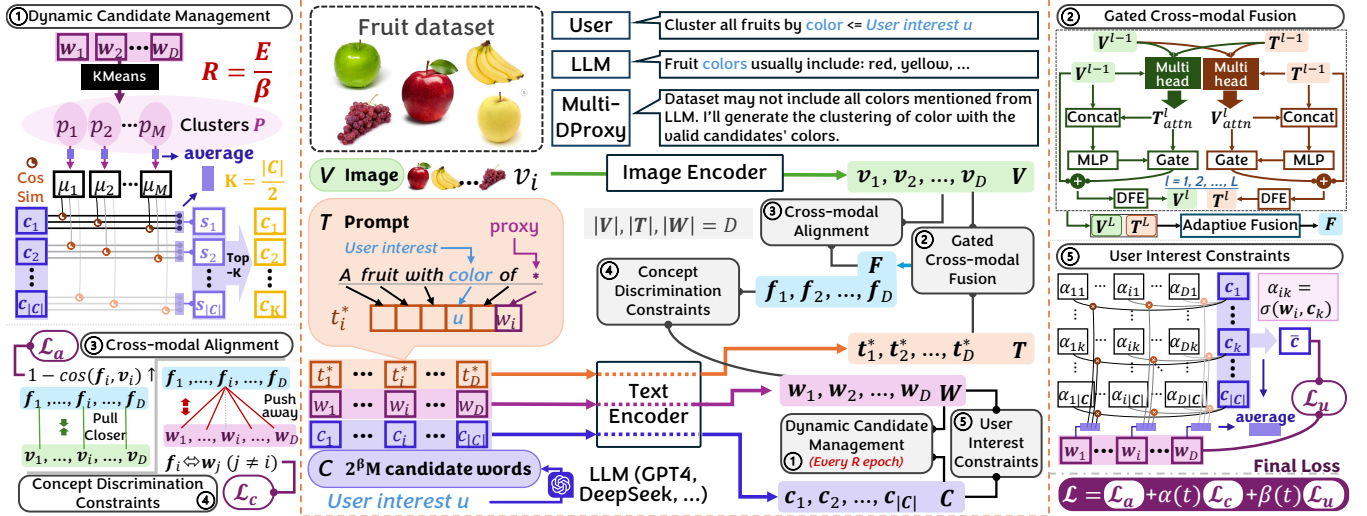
① Dynamic Candidate Management

$w_1$ $w_2$ ⋯ $w_D$

KMeans

$R = \frac{E}{\beta}$

$p_1$ $p_2$ ⋯ $p_M$ Clusters $P$

average

Cos Sim

$\mu_1$ $\mu_2$ ⋯ $\mu_M$

$K = \frac{|C|}{2}$

$c_1$ $c_2$ ⋮ $c_{|C|}$

$s_1$ $s_2$ ⋮ $s_{|C|}$

Top-K

$c_1$ $c_2$ ⋮ $c_K$

$\mathcal{L}_a$ ③ Cross-modal Alignment

$1 - cos(f_i, v_i)$ ↑

$f_1, ..., f_i, ..., f_D$

Pull Closer

$v_1, ..., v_i, ..., v_D$

$f_1, ..., f_i, ..., f_D$

Push away

$w_1, ..., w_i, ..., w_D$

$f_i \Leftrightarrow w_j$ $(j \neq i)$

Concept Discrimination Constraints ④ $\mathcal{L}_c$

Fruit dataset

User | Cluster all fruits by color <= User interest u

LLM | Fruit colors usually include: red, yellow, ...

Multi-DProxy | Dataset may not include all colors mentioned from LLM. I'll generate the clustering of color with the valid candidates' colors.

$V$ Image $v_i$

Image Encoder

$v_1, v_2, ..., v_D$ $V$

$T$ Prompt

User interest

proxy

A fruit with color of *

$t_i^*$

$u$ $w_i$

$|V|, |T|, |W| = D$

③ Cross-modal Alignment

② Gated Cross-modal Fusion

$F$

④ Concept Discrimination Constraints

$f_1, f_2, ..., f_D$

$t_1^*, t_2^*, ..., t_D^*$ $T$

$t_1^*$ ⋯ $t_i^*$ ⋯ $t_D^*$

$w_1$ ⋯ $w_i$ ⋯ $w_D$

$c_1$ ⋯ $c_i$ ⋯ $c_{|C|}$

Text Encoder

$w_1, w_2, ..., w_D$ $W$

Dynamic Candidate Management ① (Every R epoch)

⑤ User Interest Constraints

$C$ $2^\beta$M candidate words

User interest $u$

LLM (GPT4, DeepSeek, ...)

$c_1, c_2, ..., c_{|C|}$ $C$

② Gated Cross-modal Fusion

$V^{l-1}$ $T^{l-1}$

$V^{l-1}$ Multi head Multi head $T^{l-1}$

$T^l_{attn}$ $V^l_{attn}$

Concat Concat

MLP Gate Gate MLP

$l = 1, 2, ..., L$

DFE $V^l$ $T^l$ DFE

$V^L$ $T^L$ Adaptive Fusion $F$

⑤ User Interest Constraints

$\alpha_{11}$ ⋯ $\alpha_{i1}$ ⋯ $\alpha_{D1}$ $c_1$

$\alpha_{1k}$ ⋯ $\alpha_{ik}$ ⋯ $\alpha_{Dk}$ $c_k$

$\alpha_{1|C|}$ ⋯ $\alpha_{i|C|}$ ⋯ $\alpha_{D|C|}$ $c_{|C|}$

$\alpha_{ik} = \sigma(w_i, c_k)$

$\bar{c}$

average

$\mathcal{L}_u$

$w_1$ ⋯ $w_i$ ⋯ $w_D$

Final Loss

$\mathcal{L} = \mathcal{L}_a + \alpha(t)\mathcal{L}_c + \beta(t)\mathcal{L}_u$